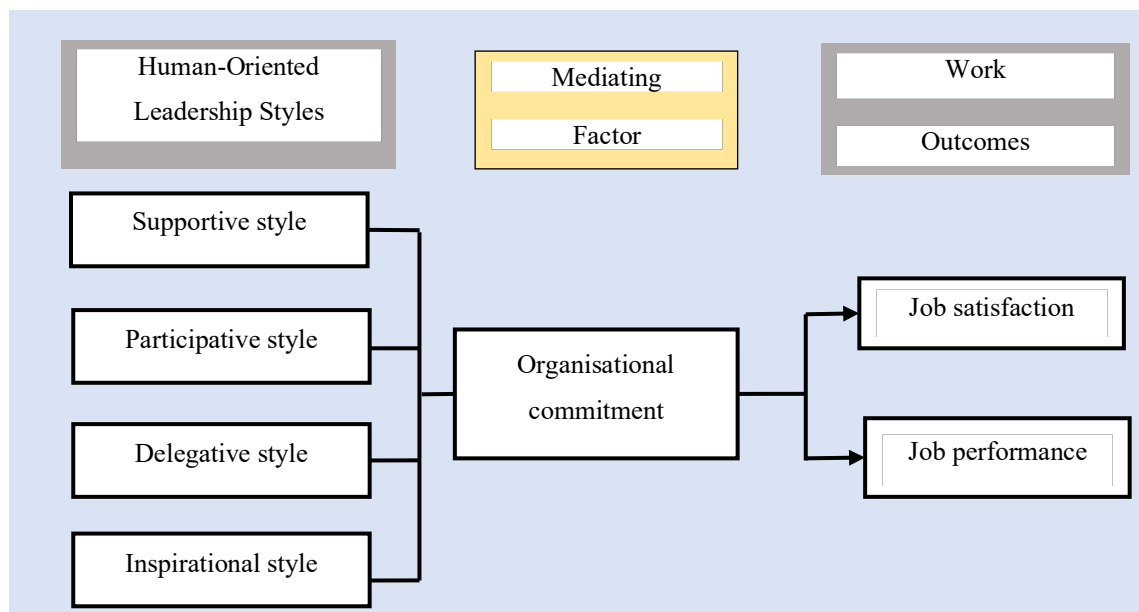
Human-Oriented Leadership Styles

Mediating

Factor

Work

Outcomes

Supportive style

Participative style

Delegative style

Inspirational style

Organisational commitment

Job satisfaction

Job performance